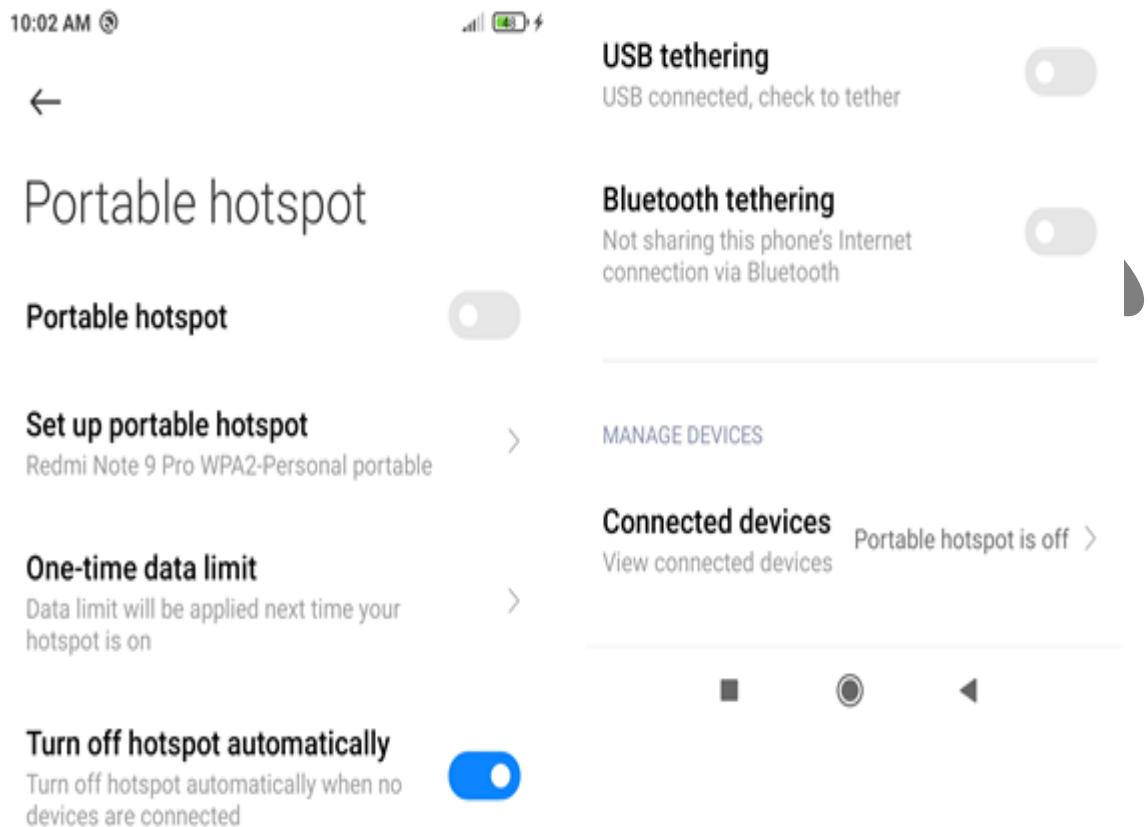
10:02 AM

Portable hotspot

Portable hotspot

Set up portable hotspot
Redmi Note 9 Pro WPA2-Personal portable

One-time data limit
Data limit will be applied next time your hotspot is on

Turn off hotspot automatically
Turn off hotspot automatically when no devices are connected

USB tethering
USB connected, check to tether

Bluetooth tethering
Not sharing this phone's Internet connection via Bluetooth

MANAGE DEVICES

Connected devices
View connected devices
Portable hotspot is off